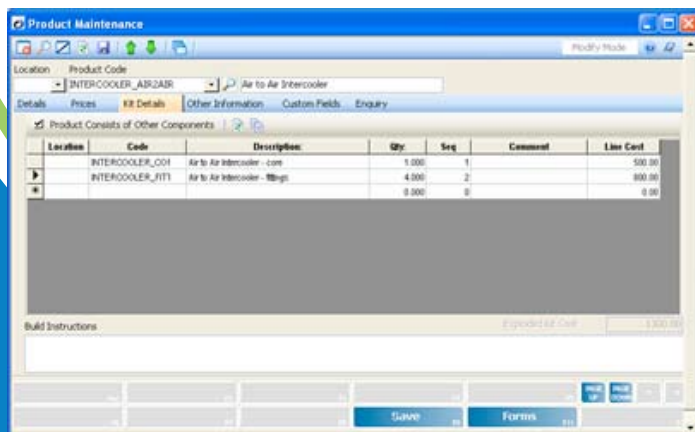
Product Maintenance

Modify Mode

Location Product Code

INTERCOOLER_AIR2AIR Air to Air Intercooler

Details Prices Kit Details Other Information Custom Fields Enquiry

Product Consists of Other Components

| Location | Code | Description | Qty | Seq | Comment | Line Cost |
|---|---|---|---|---|---|---|
| | INTERCOOLER_C01 | Air to Air Intercooler - core | 1.000 | 1 | | 500.00 |
| | INTERCOOLER_FIT1 | Air to Air Intercooler - fittings | 4.000 | 2 | | 800.00 |
| | | | 0.000 | 0 | | 0.00 |

Build Instructions

Exploded Kit Cost 1300.00

PAGE UP PAGE DOWN

Save

Forms